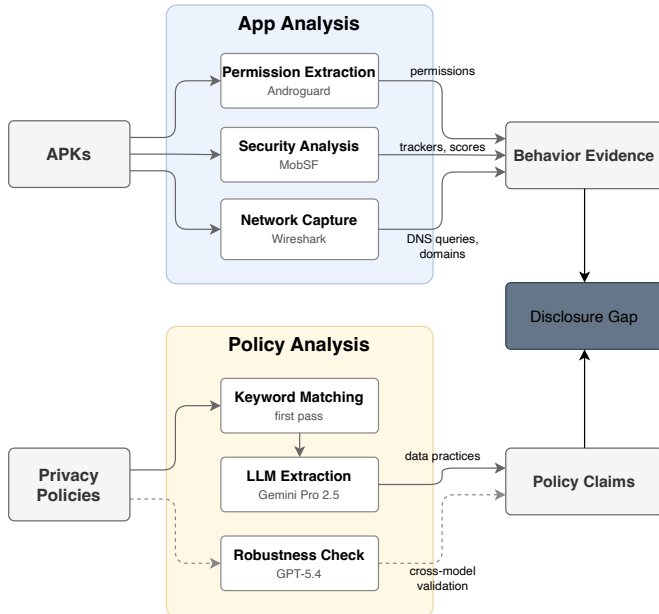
App Analysis

Permission Extraction
Androguard

permissions

APKs

Security Analysis
MobSF

trackers, scores

Behavior Evidence

Network Capture
Wireshark

DNS queries, domains

Disclosure Gap

Policy Analysis

Keyword Matching
first pass

LLM Extraction
Gemini Pro 2.5

data practices

Privacy Policies

Policy Claims

Robustness Check
GPT-5.4

cross-model validation